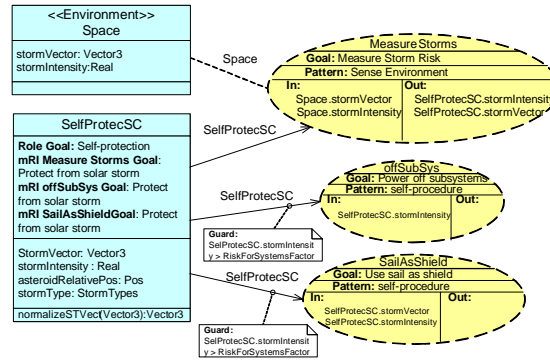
<<Environment>>
Space

stormVector: Vector3
stormIntensity:Real

Space

Measure Storms
Goal: Measure Storm Risk
Pattern: Sense Environment

| In: | Out: |
|---|---|
| Space.stormVector<br>Space.stormIntensity | SelfProtecSC.stormIntensity<br>SelfProtecSC.stormVector |

SelfProtecSC

SelfProtecSC

Role Goal: Self-protection
mRI Measure Storms Goal: Protect from solar storm
mRI offSubSys Goal: Protect from solar storm
mRI SailAsShieldGoal: Protect from solar storm

StormVector: Vector3
stormIntensity : Real
asteroidRelativePos: Pos
stormType: StormTypes

normalizeSTVect(Vector3):Vector3

SelfProtecSC

offSubSys
Goal: Power off subsystems
Pattern: self-procedure

| In: | Out: |
|---|---|
| SelfProtecSC.stormIntensity | |

Guard:
SelProtecSC.stormIntensity > RiskForSystemsFactor

SelfProtecSC

SailAsShield
Goal: Use sail as shield
Pattern: self-procedure

| In: | Out: |
|---|---|
| SelfProtecSC.stormVector<br>SelfProtecSC.stormIntensity | |

Guard:
SelProtecSC.stormIntensity > RiskForSystemsFactor